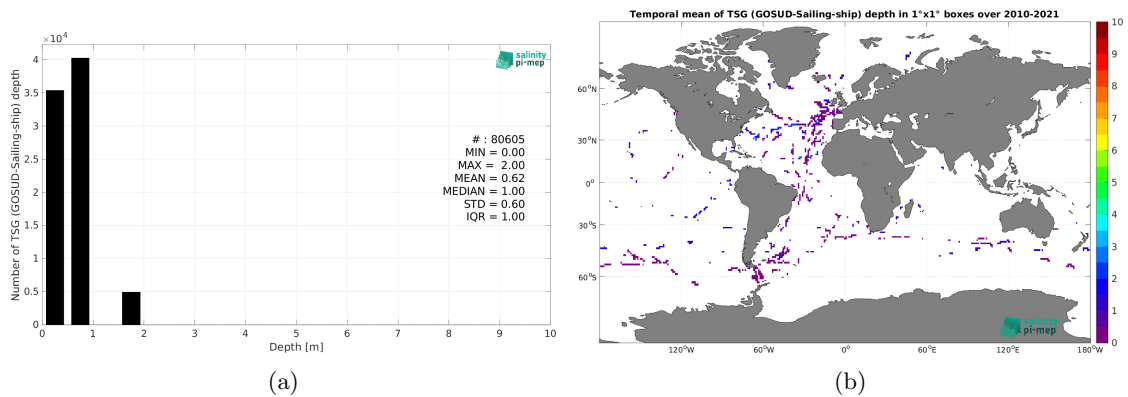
$\times 10^4$
4
3.5
3
2.5
2
1.5
1
0.5
0
Number of TSG (GOSUD-Sailing-ship) depth
salinity pi-mep
# : 80605
MIN = 0.00
MAX = 2.00
MEAN = 0.62
MEDIAN = 1.00
STD = 0.60
IQR = 1.00
0 1 2 3 4 5 6 7 8 9 10
Depth [m]
(a)

Temporal mean of TSG (GOSUD-Sailing-ship) depth in 1°x1° boxes over 2010-2021
60°N
30°N
0°
30°S
60°S
120°W 60°W 0° 60°E 120°E 180°W
salinity pi-mep
10
9
8
7
6
5
4
3
2
1
0
(b)